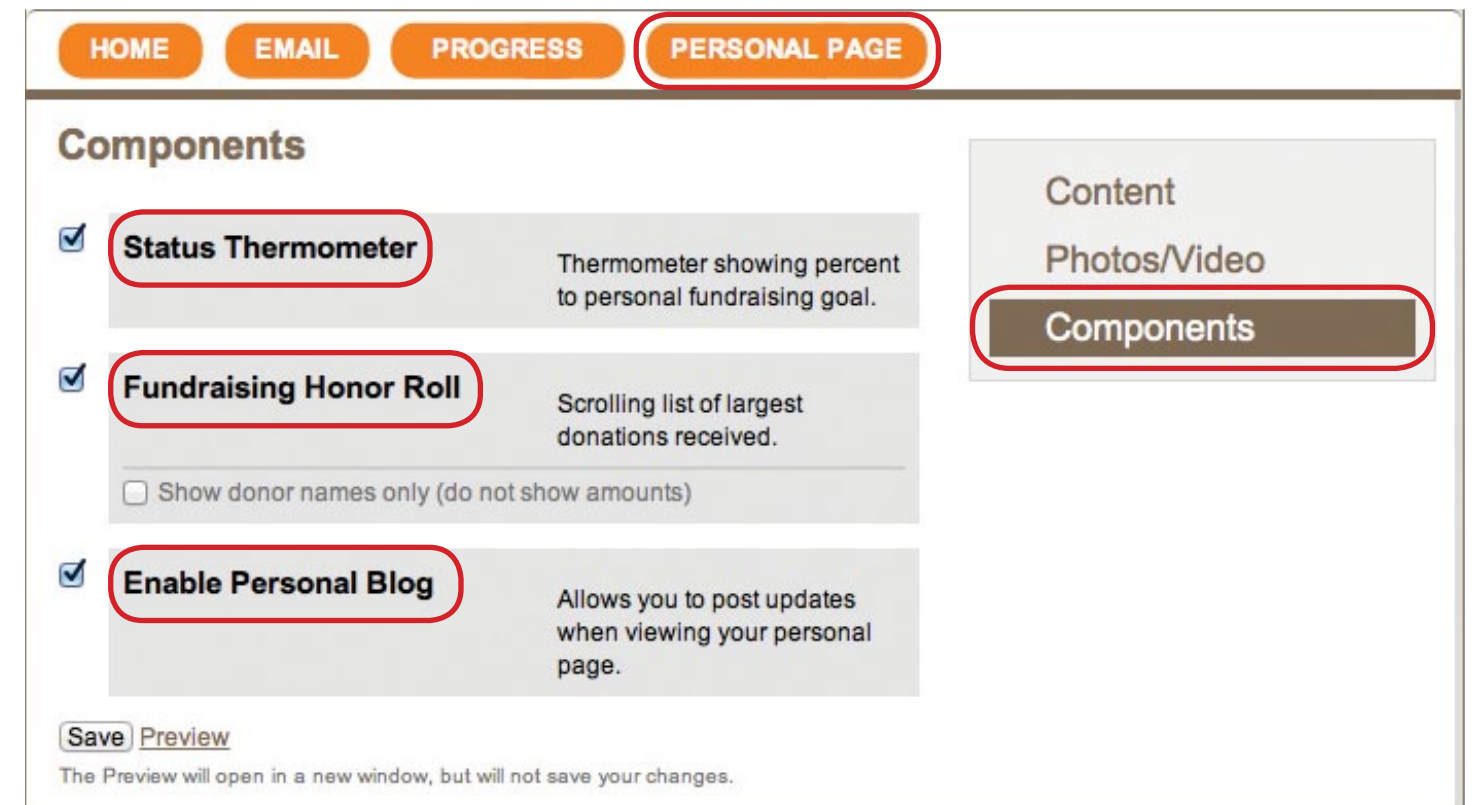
HOME EMAIL PROGRESS PERSONAL PAGE

Components

Status Thermometer
Thermometer showing percent to personal fundraising goal.

Fundraising Honor Roll
Scrolling list of largest donations received.

Show donor names only (do not show amounts)

Enable Personal Blog
Allows you to post updates when viewing your personal page.

Save Preview

The Preview will open in a new window, but will not save your changes.

Content
Photos/Video
Components